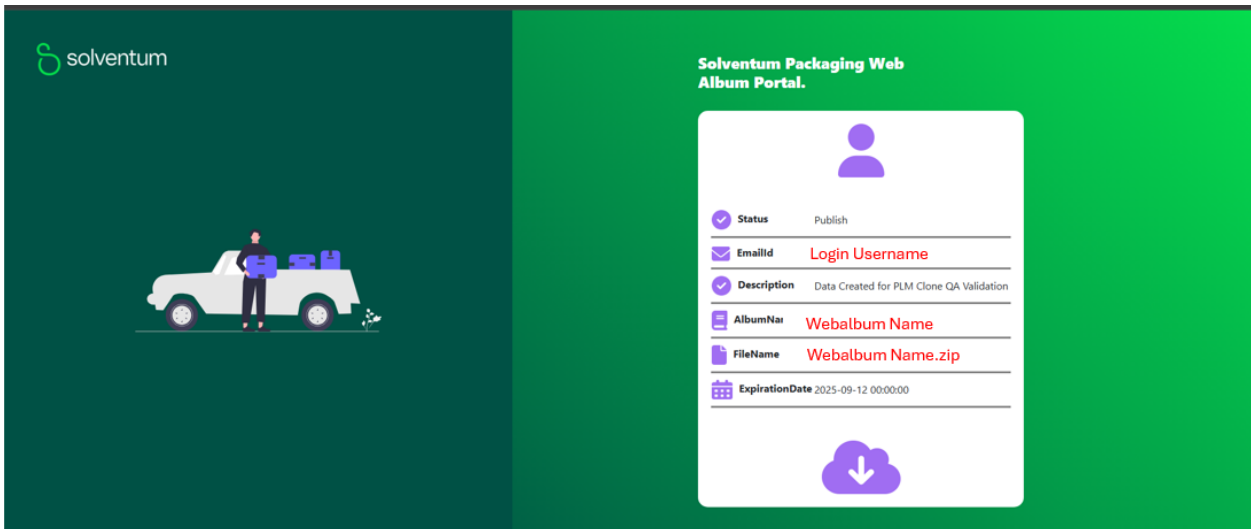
solventum

Solventum Packaging Web Album Portal.

Status Publish

EmailId Login Username

Description Data Created for PLM Clone QA Validation

AlbumNa Webalbum Name

FileName Webalbum Name.zip

ExpirationDate 2025-09-12 00:00:00